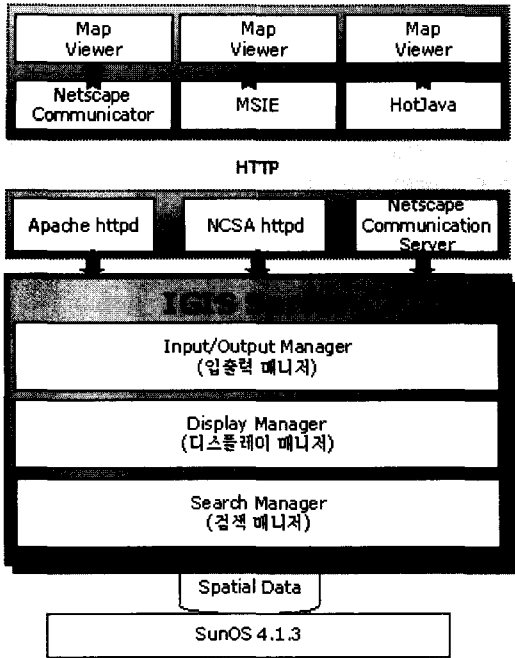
Map Viewer

Map Viewer

Map Viewer

Netscape Communicator

MSIE

HotJava

HTTP

Apache httpd

NCSA httpd

Netscape Communication Server

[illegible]

Input/Output Manager
(입출력 매니저)

Display Manager
(디스플레이 매니저)

Search Manager
(검색 매니저)

Spatial Data

SunOS 4.1.3